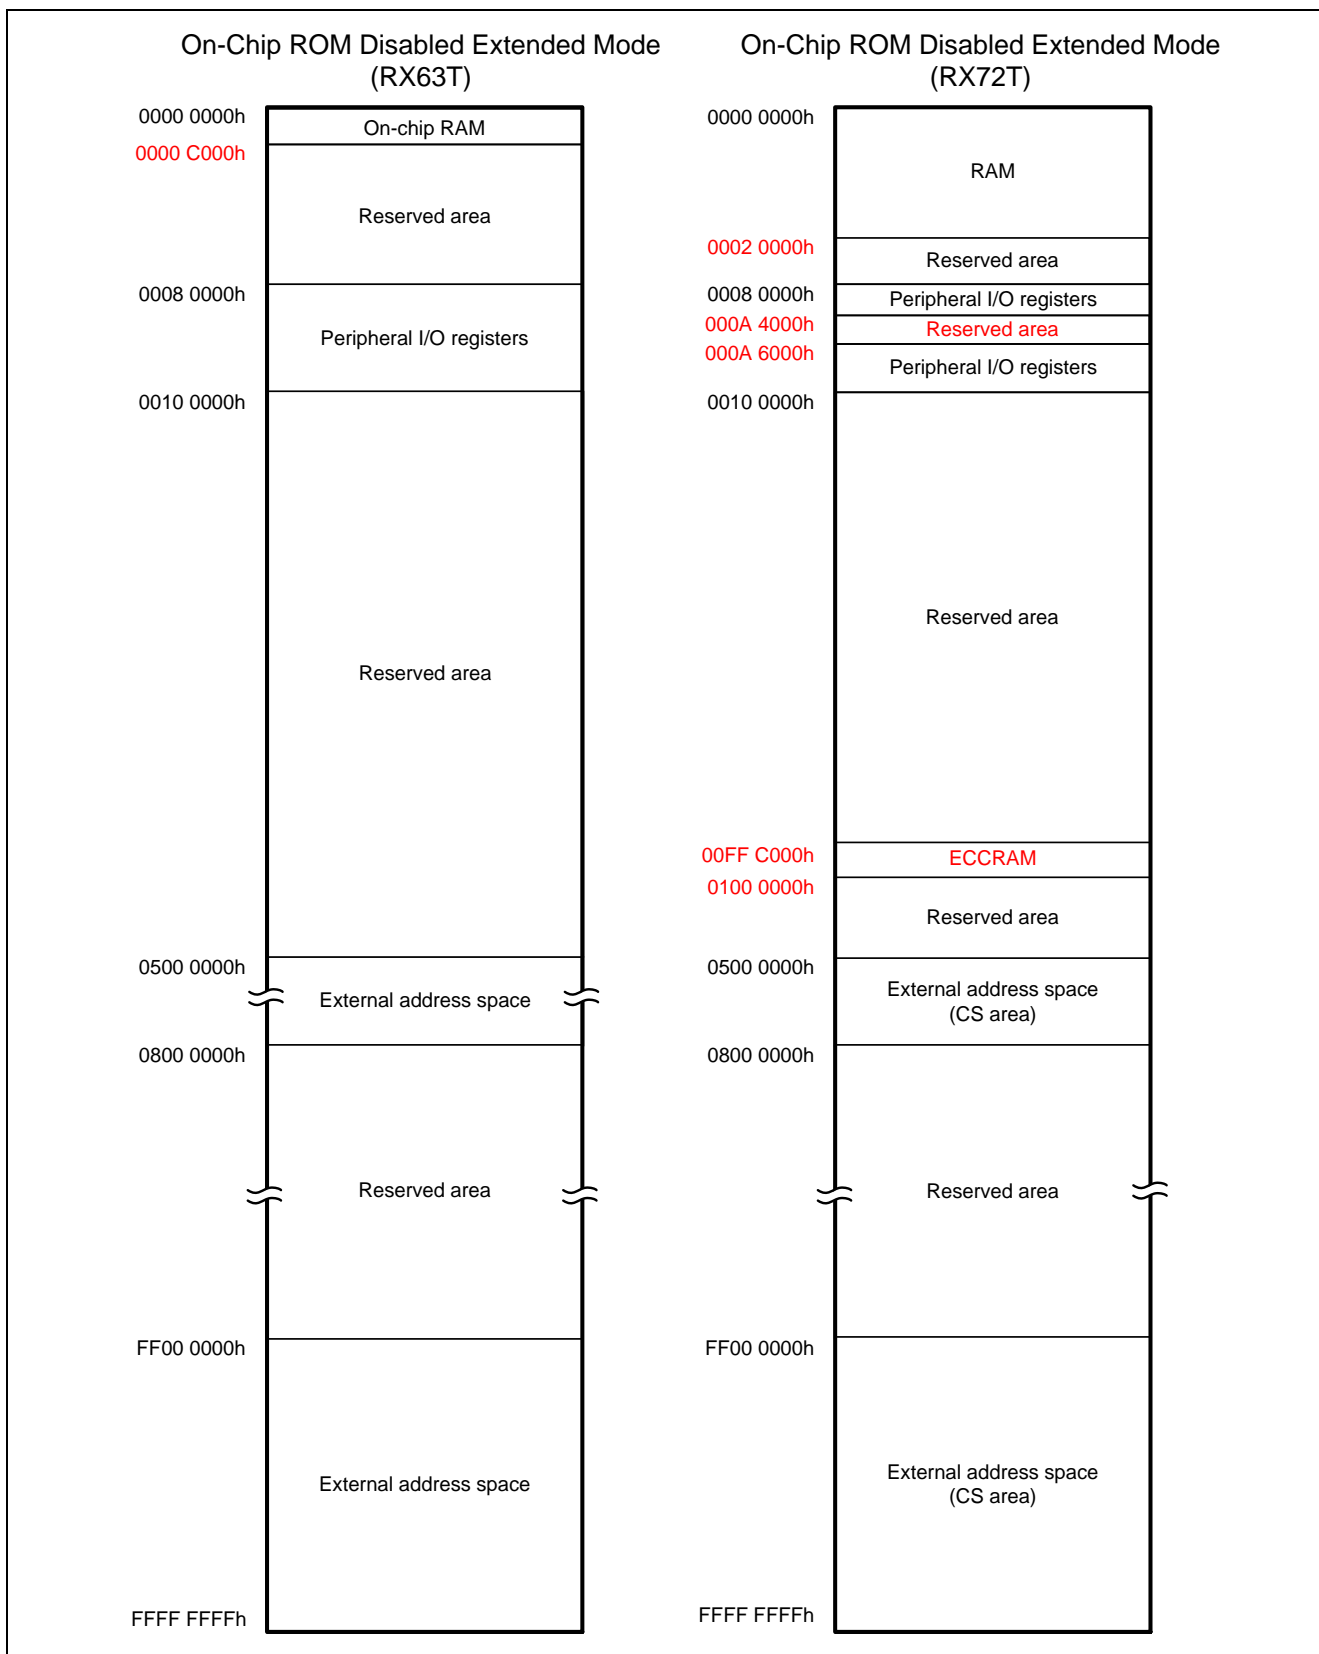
On-Chip ROM Disabled Extended Mode
(RX63T)

0000 0000h
On-chip RAM
0000 C000h
Reserved area
0008 0000h
Peripheral I/O registers
0010 0000h
Reserved area
0500 0000h
External address space
0800 0000h
Reserved area
FF00 0000h
External address space
FFFF FFFFh

On-Chip ROM Disabled Extended Mode
(RX72T)

0000 0000h
RAM
0002 0000h
Reserved area
0008 0000h
Peripheral I/O registers
000A 4000h
Reserved area
000A 6000h
Peripheral I/O registers
0010 0000h
Reserved area
00FF C000h
ECCRAM
0100 0000h
Reserved area
0500 0000h
External address space
(CS area)
0800 0000h
Reserved area
FF00 0000h
External address space
(CS area)
FFFF FFFFh